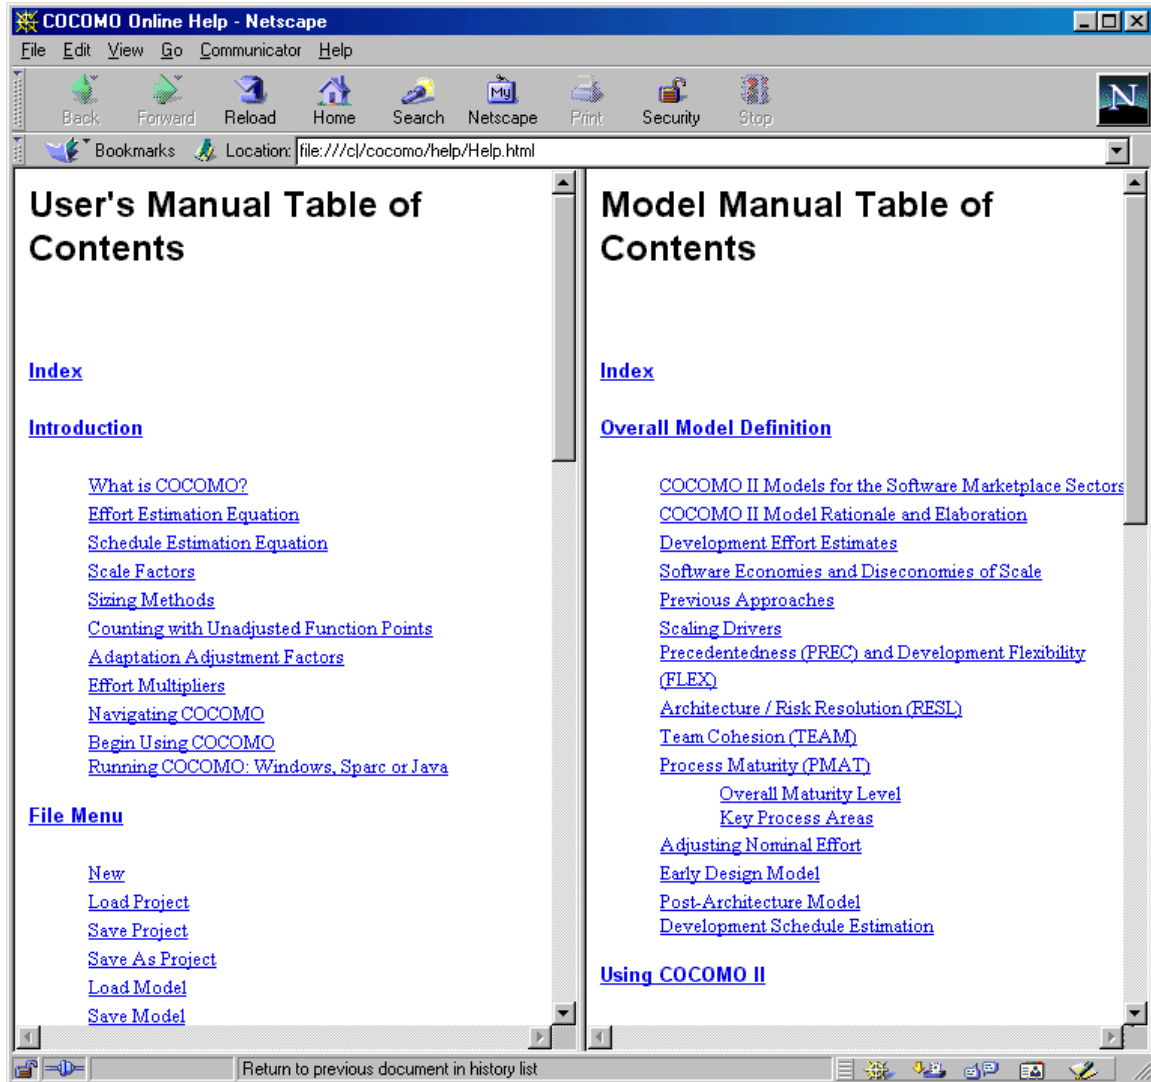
COCOMO Online Help - Netscape

File Edit View Go Communicator Help

Back Forward Reload Home Search Netscape Print Security Stop

Bookmarks Location: file:///c|/cocomo/help/Help.html

User's Manual Table of Contents

Index

Introduction

What is COCOMO?
Effort Estimation Equation
Schedule Estimation Equation
Scale Factors
Sizing Methods
Counting with Unadjusted Function Points
Adaptation Adjustment Factors
Effort Multipliers
Navigating COCOMO
Begin Using COCOMO
Running COCOMO: Windows, Sparc or Java

File Menu

New
Load Project
Save Project
Save As Project
Load Model
Save Model

Model Manual Table of Contents

Index

Overall Model Definition

COCOMO II Models for the Software Marketplace Sectors
COCOMO II Model Rationale and Elaboration
Development Effort Estimates
Software Economies and Diseconomies of Scale
Previous Approaches
Scaling Drivers
Precedentedness (PREC) and Development Flexibility (FLEX)
Architecture / Risk Resolution (RESL)
Team Cohesion (TEAM)
Process Maturity (PMAT)
Overall Maturity Level
Key Process Areas
Adjusting Nominal Effort
Early Design Model
Post-Architecture Model
Development Schedule Estimation

Using COCOMO II

Return to previous document in history list